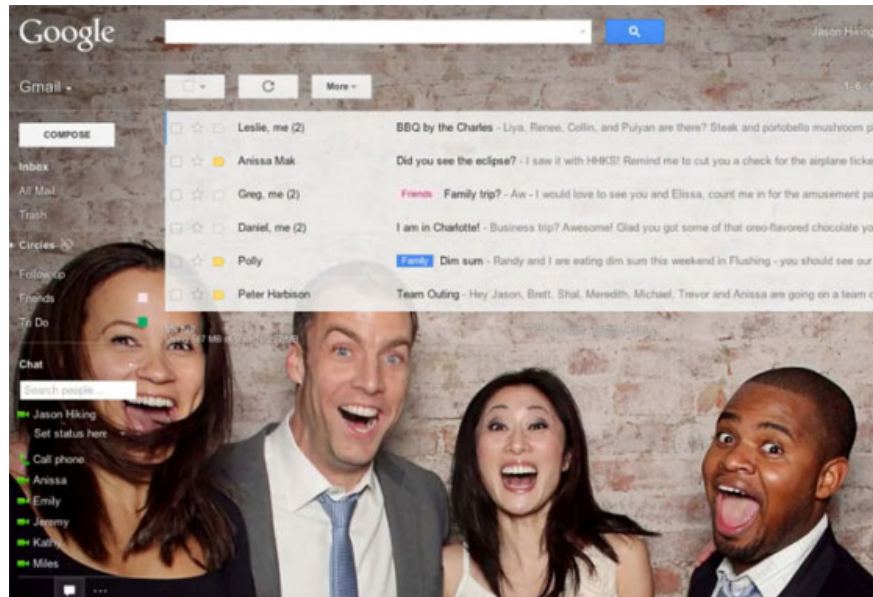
Google

Jason Hiking

Gmail

More

1-6

COMPOSE

Inbox
All Mail
Trash
Circles
Follow up
Friends
To Do

Chat
Search people...
Jason Hiking
Set status here
Call phone
Anissa
Emily
Jeremy
Kathy
Miles

| | |
|---|---|
| Leslie, me (2) | BBQ by the Charles - Liya, Renee, Collin, and Puiyan are there? Steak and portobello mushroom p |
| Anissa Mak | Did you see the eclipse? - I saw it with HHKS! Remind me to cut you a check for the airplane ticke |
| Greg, me (2) | Friends Family trip? - Aw - I would love to see you and Elissa, count me in for the amusement pa |
| Daniel, me (2) | I am in Charlotte! - Business trip? Awesome! Glad you got some of that oreo-flavored chocolate you |
| Polly | Family Dim sum - Randy and I are eating dim sum this weekend in Flushing - you should see our |
| Peter Harbison | Team Outing - Hey Jason, Brett, Shal, Meredith, Michael, Trevor and Anissa are going on a team o |